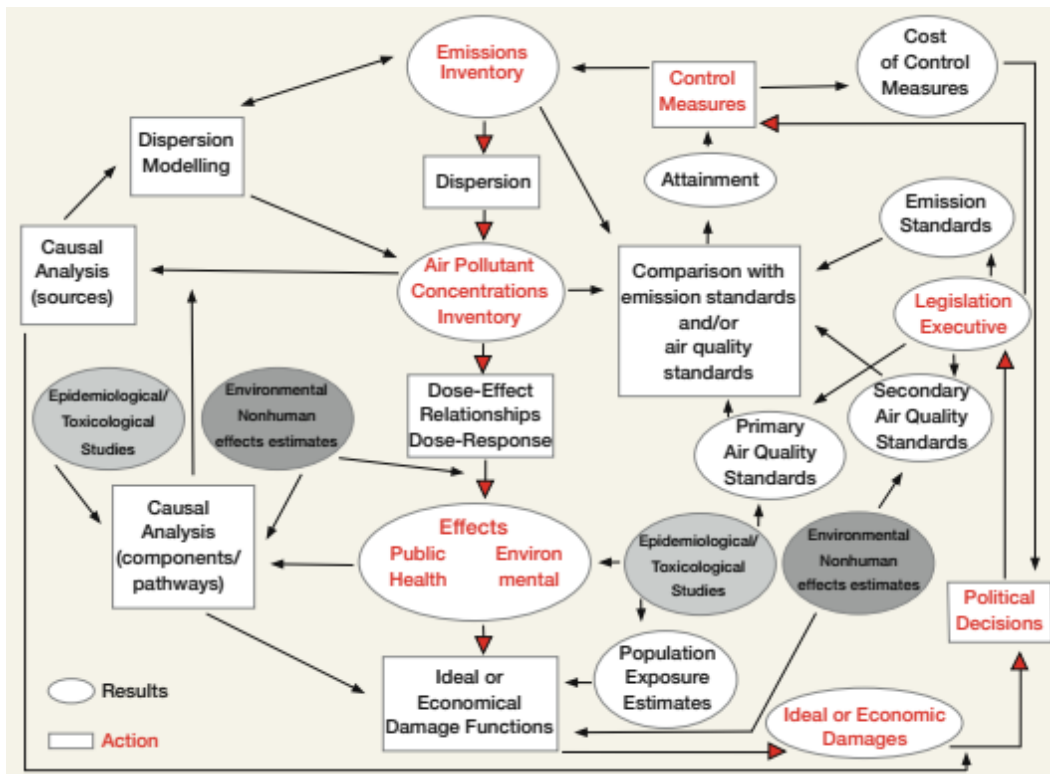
Emissions Inventory

Cost of Control Measures

Control Measures

Dispersion Modelling

Dispersion

Attainment

Emission Standards

Causal Analysis (sources)

Air Pollutant Concentrations Inventory

Comparison with emission standards and/or air quality standards

Legislation Executive

Epidemiological/ Toxicological Studies

Environmental Nonhuman effects estimates

Dose-Effect Relationships Dose-Response

Secondary Air Quality Standards

Primary Air Quality Standards

Causal Analysis (components/ pathways)

Effects

Public Health

Environ mental

Epidemiological/ Toxicological Studies

Environmental Nonhuman effects estimates

Political Decisions

Population Exposure Estimates

Ideal or Economical Damage Functions

Ideal or Economic Damages

Results

Action